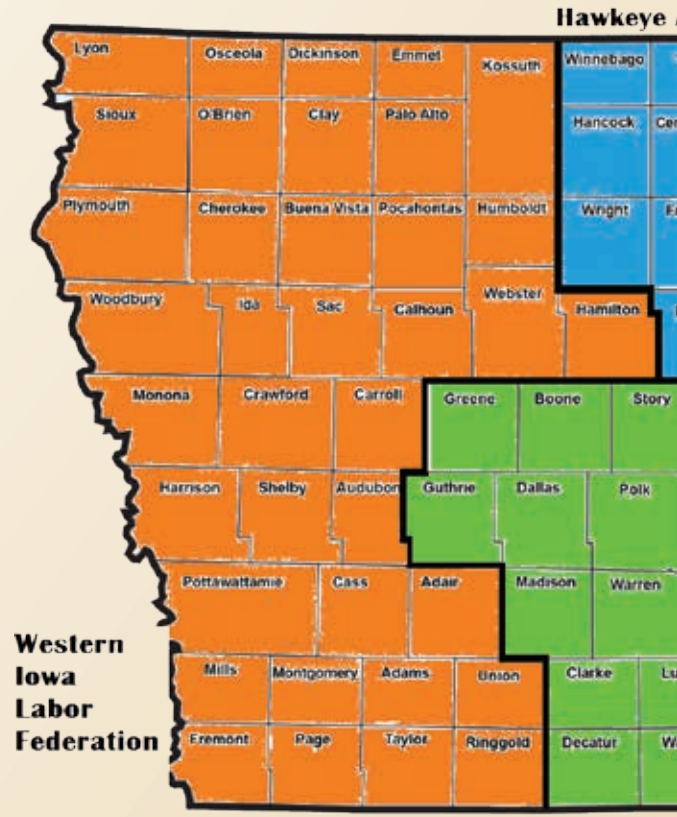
Hawkeye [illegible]

Lyon
Osceola
Dickinson
Emmet
Kossuth
Winnebago
Sioux
O'Brien
Clay
Palo Alto
Hancock
Ce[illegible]
Plymouth
Cherokee
Buena Vista
Pocahontas
Humboldt
Wright
F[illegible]
Woodbury
Ida
Sac
Calhoun
Webster
Hamilton
Monona
Crawford
Carroll
Greene
Boone
Story
Harrison
Shelby
Audubon
Guthrie
Dallas
Polk
Pottawattamie
Cass
Adair
Madison
Warren
Mills
Montgomery
Adams
Union
Clarke
Lu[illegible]
Fremont
Page
Taylor
Ringgold
Decatur
W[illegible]

Western Iowa Labor Federation